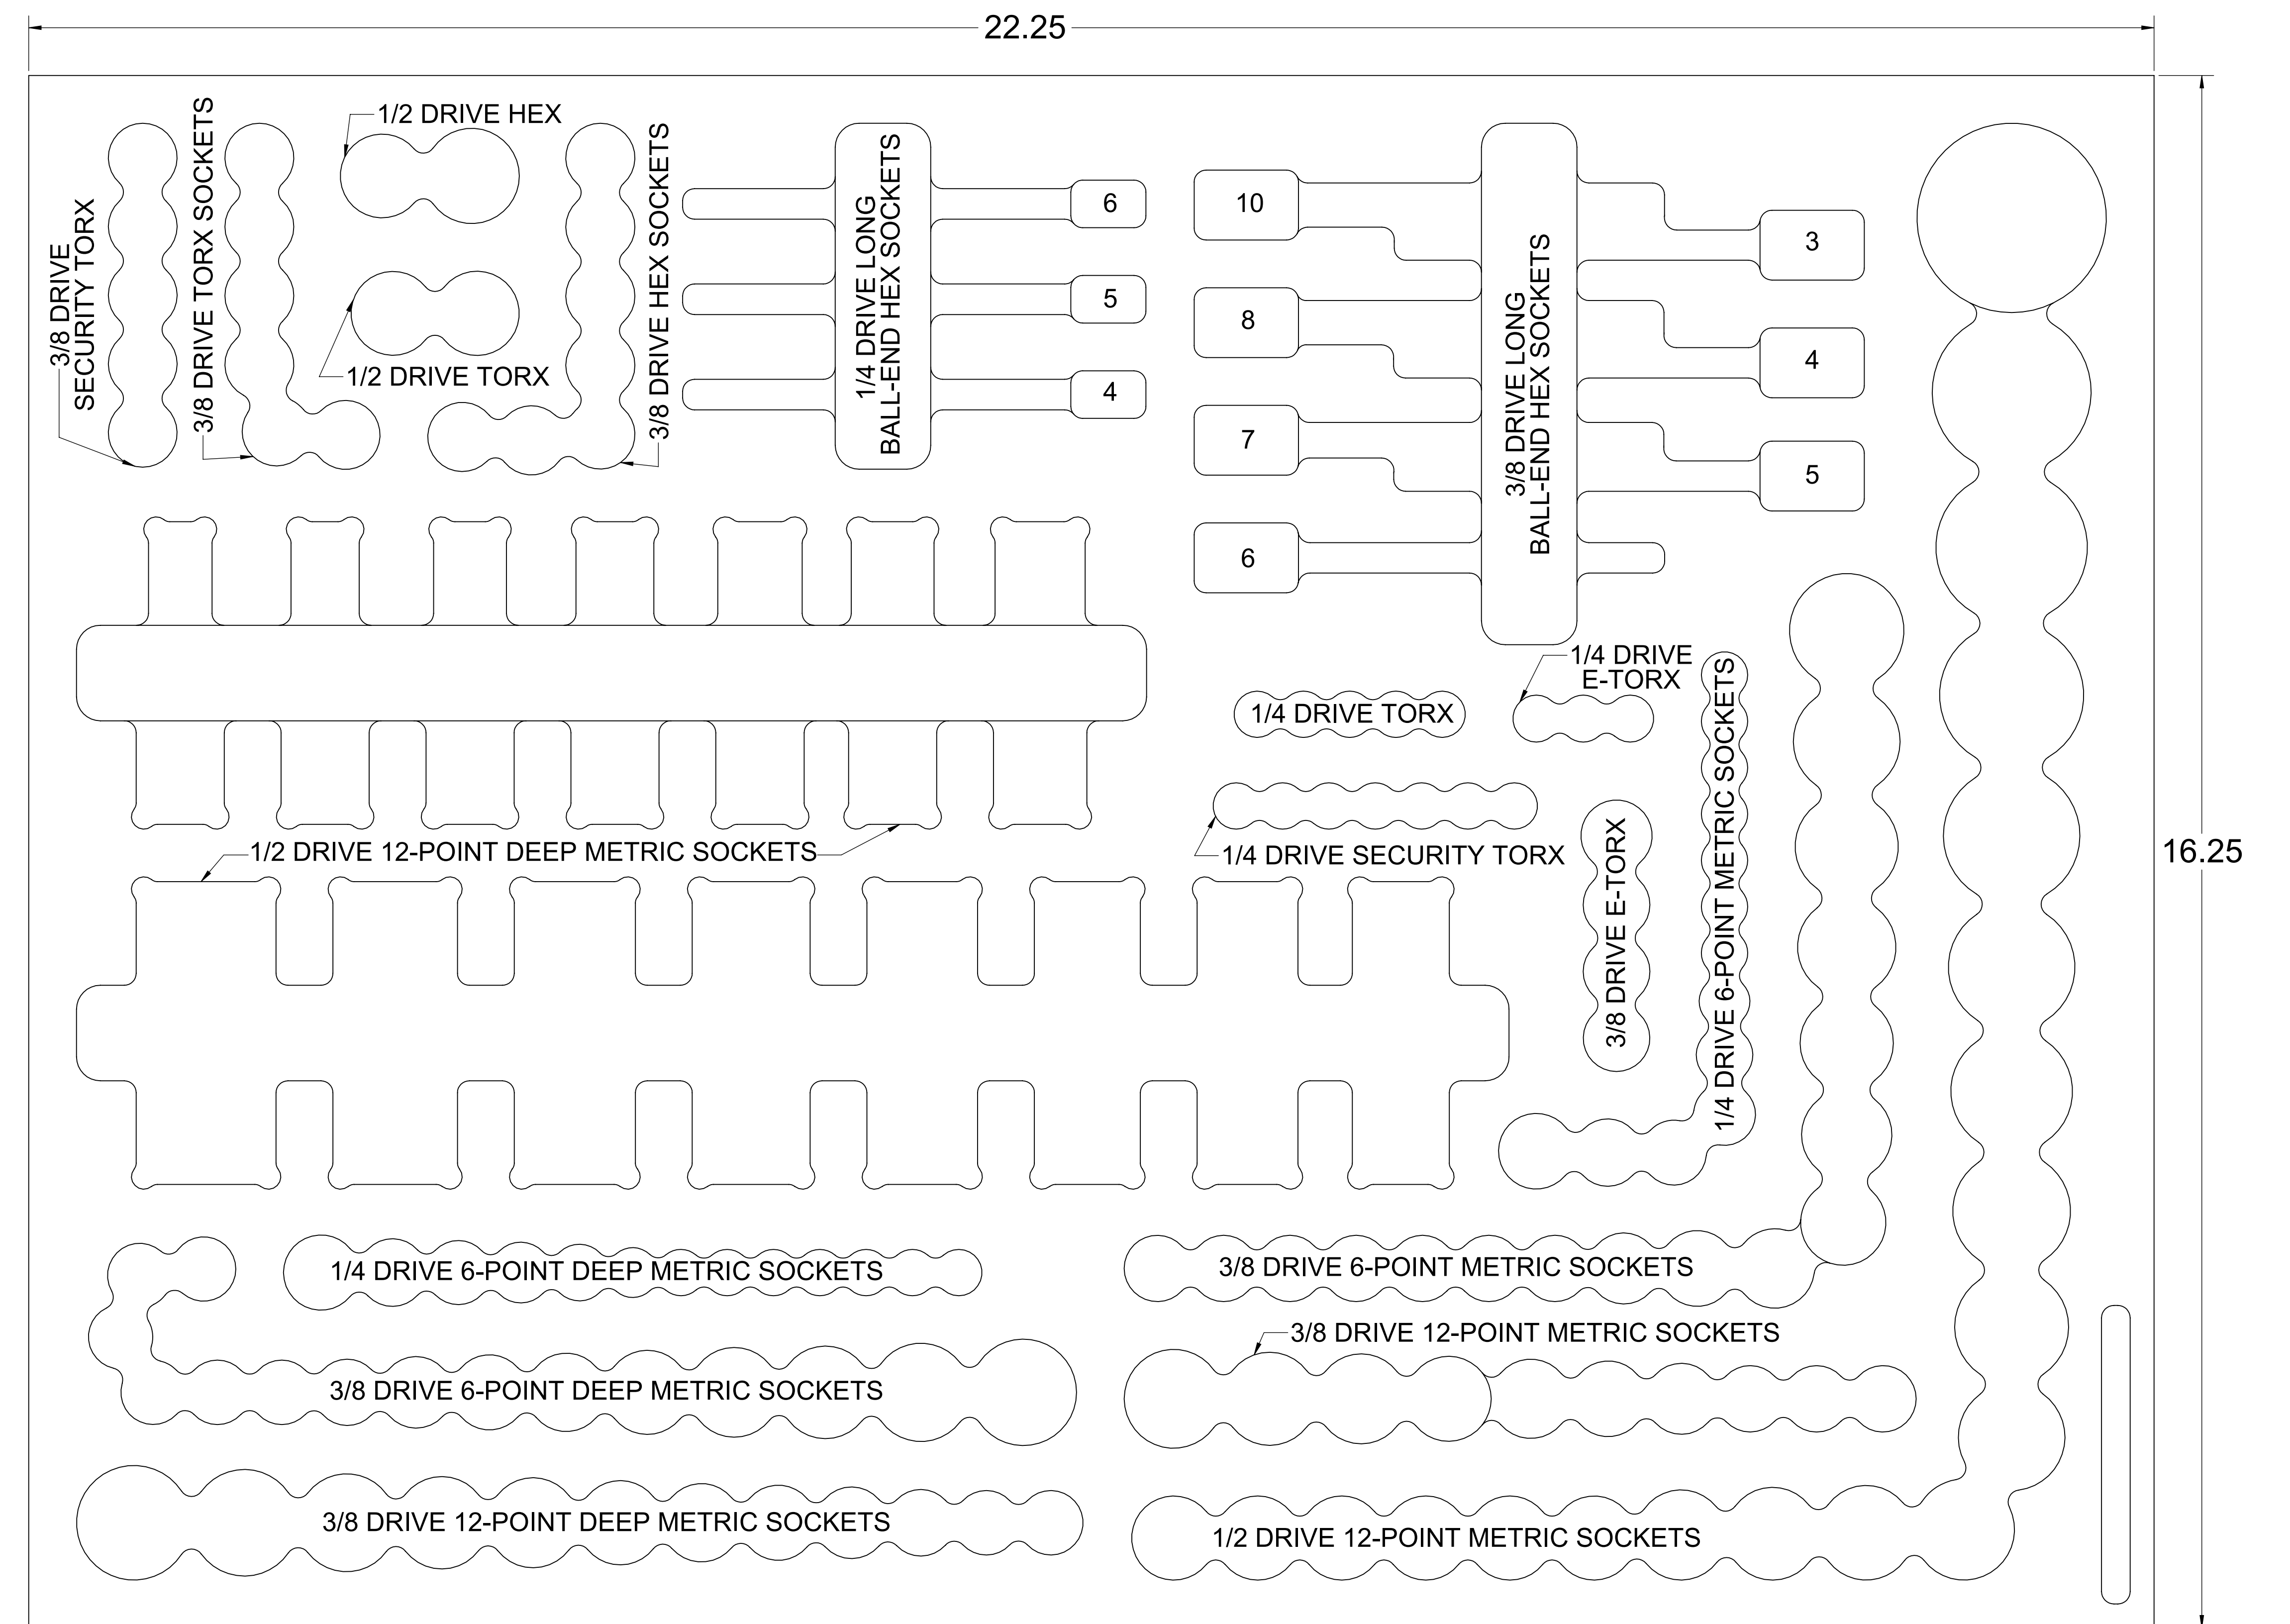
22.25

16.25

3/8 DRIVE SECURITY TORX

3/8 DRIVE TORX SOCKETS

1/2 DRIVE HEX

1/2 DRIVE TORX

3/8 DRIVE HEX SOCKETS

1/4 DRIVE LONG BALL-END HEX SOCKETS

6

5

4

10

8

7

6

3/8 DRIVE LONG BALL-END HEX SOCKETS

3

4

5

1/4 DRIVE E-TORX

1/4 DRIVE TORX

1/4 DRIVE 6-POINT METRIC SOCKETS

1/2 DRIVE 12-POINT DEEP METRIC SOCKETS

1/4 DRIVE SECURITY TORX

3/8 DRIVE E-TORX

1/4 DRIVE 6-POINT DEEP METRIC SOCKETS

3/8 DRIVE 6-POINT METRIC SOCKETS

3/8 DRIVE 12-POINT METRIC SOCKETS

3/8 DRIVE 6-POINT DEEP METRIC SOCKETS

3/8 DRIVE 12-POINT DEEP METRIC SOCKETS

1/2 DRIVE 12-POINT METRIC SOCKETS